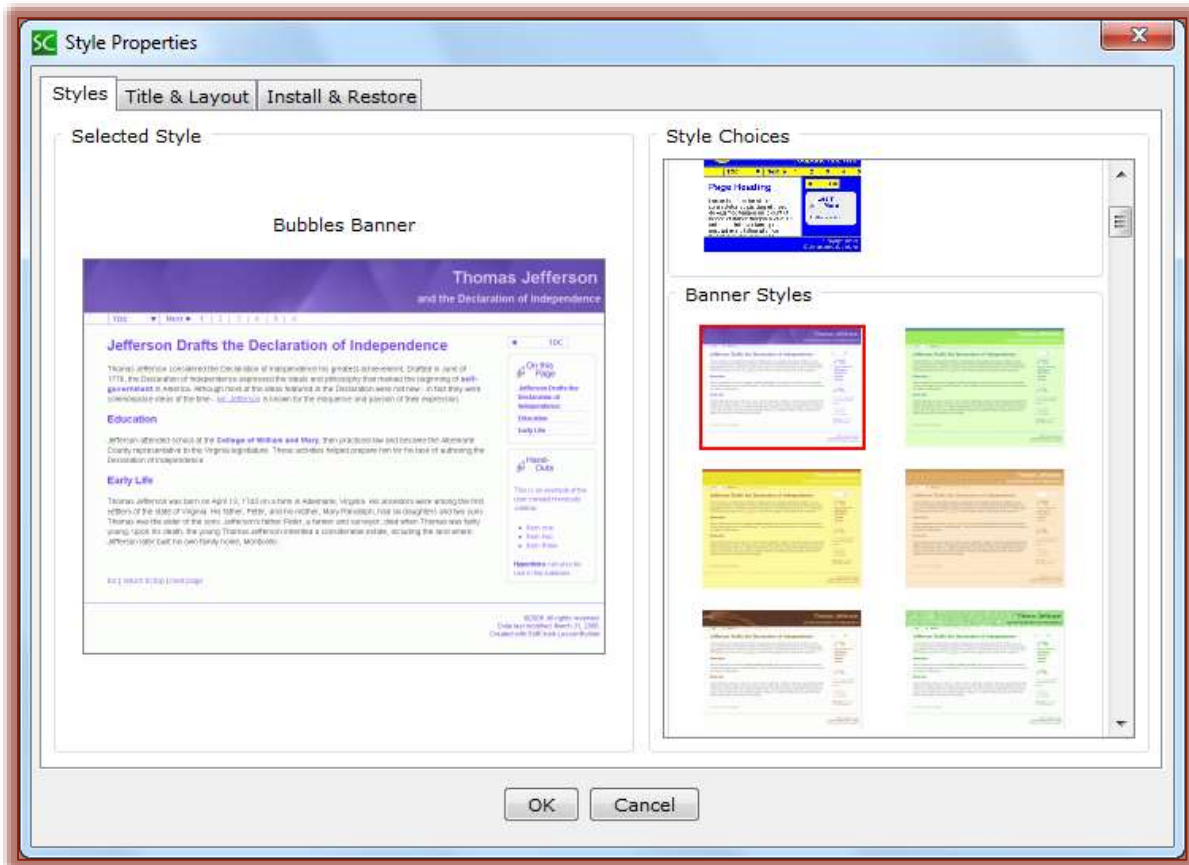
SC Style Properties

Styles | Title & Layout | Install & Restore

Selected Style

Bubbles Banner

Thomas Jefferson
and the Declaration of Independence

TOC | Next

Jefferson Drafts the Declaration of Independence

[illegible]

Education

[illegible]

Early Life

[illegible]

On this Page
Jefferson Drafts the Declaration of Independence
Education
Early Life

Hand-Outs

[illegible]

Style Choices

Page Heading

Banner Styles

OK | Cancel